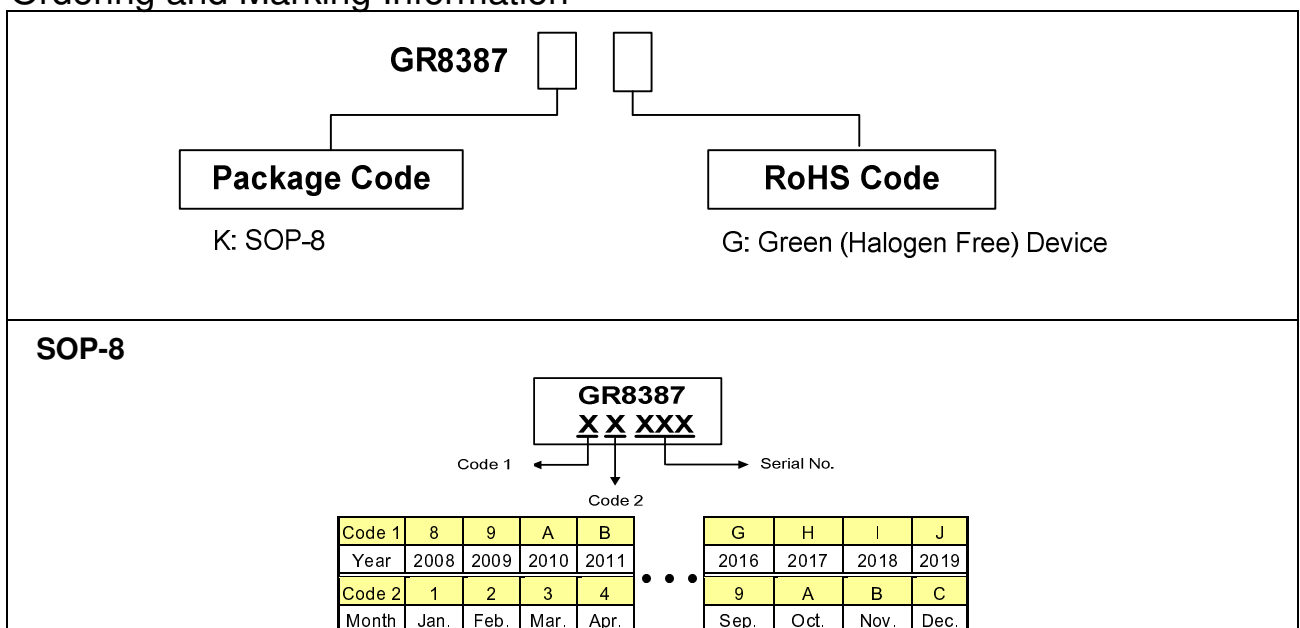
Ordering and Marking Information

GR8387

Package Code

K: SOP-8

RoHS Code

G: Green (Halogen Free) Device

SOP-8

GR8387
X X XXX

Code 1

Code 2

Serial No.

| Code 1 | 8 | 9 | A | B |
|---|---|---|---|---|
| Year | 2008 | 2009 | 2010 | 2011 |
| Code 2 | 1 | 2 | 3 | 4 |
| Month | Jan. | Feb. | Mar. | Apr. |

• • •

| G | H | I | J |
|---|---|---|---|
| 2016 | 2017 | 2018 | 2019 |
| 9 | A | B | C |
| Sep. | Oct. | Nov. | Dec. |